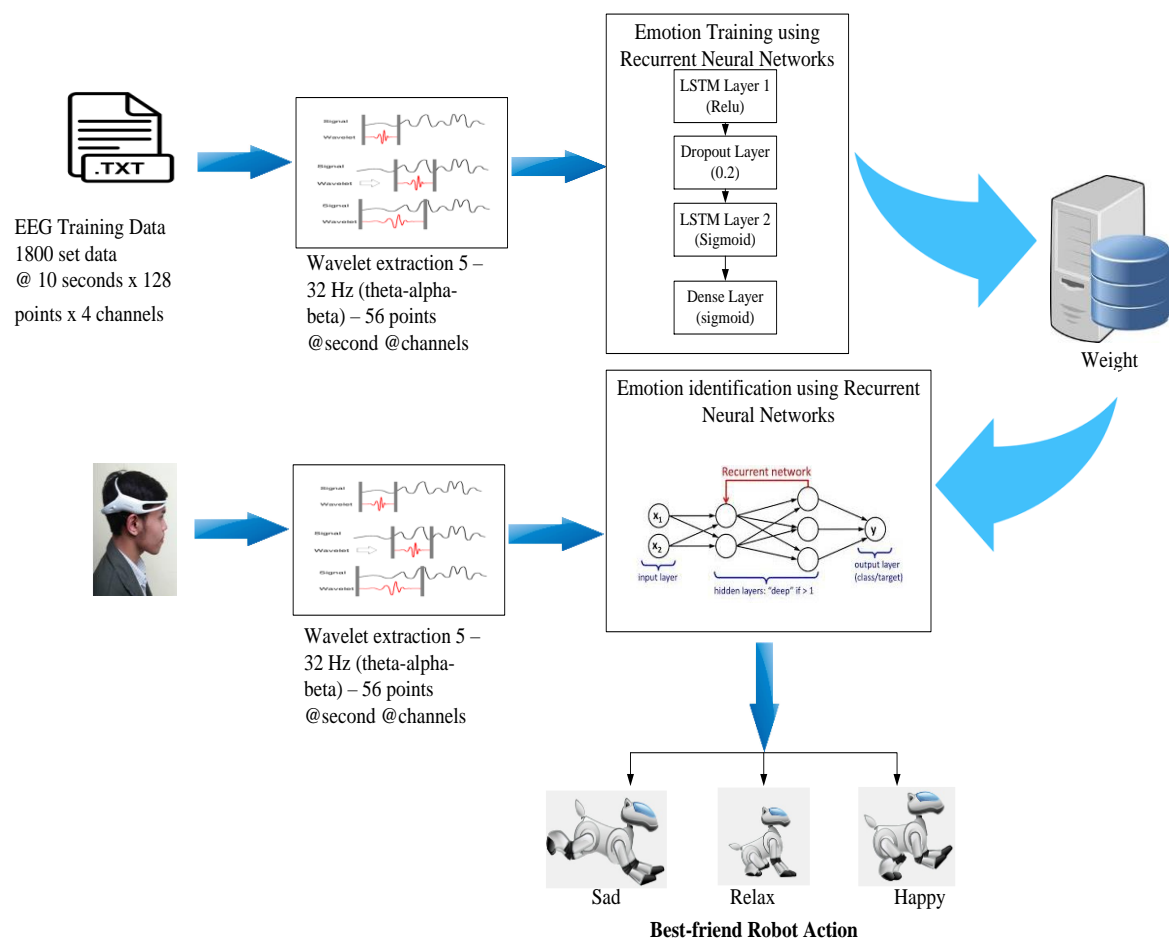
.TXT

EEG Training Data
1800 set data
@ 10 seconds x 128 points x 4 channels

Signal
Wavelet
Signal
Wavelet
Signal
Wavelet

Wavelet extraction 5 – 32 Hz (theta-alpha-beta) – 56 points @second @channels

Emotion Training using Recurrent Neural Networks

LSTM Layer 1
(Relu)

Dropout Layer
(0.2)

LSTM Layer 2
(Sigmoid)

Dense Layer
(sigmoid)

Weight

Signal
Wavelet
Signal
Wavelet
Signal
Wavelet

Wavelet extraction 5 – 32 Hz (theta-alpha-beta) – 56 points @second @channels

Emotion identification using Recurrent Neural Networks

Recurrent network
$x_1$
$x_2$
y
input layer
hidden layers: "deep" if > 1
output layer (class/target)

Sad
Relax
Happy

Best-friend Robot Action